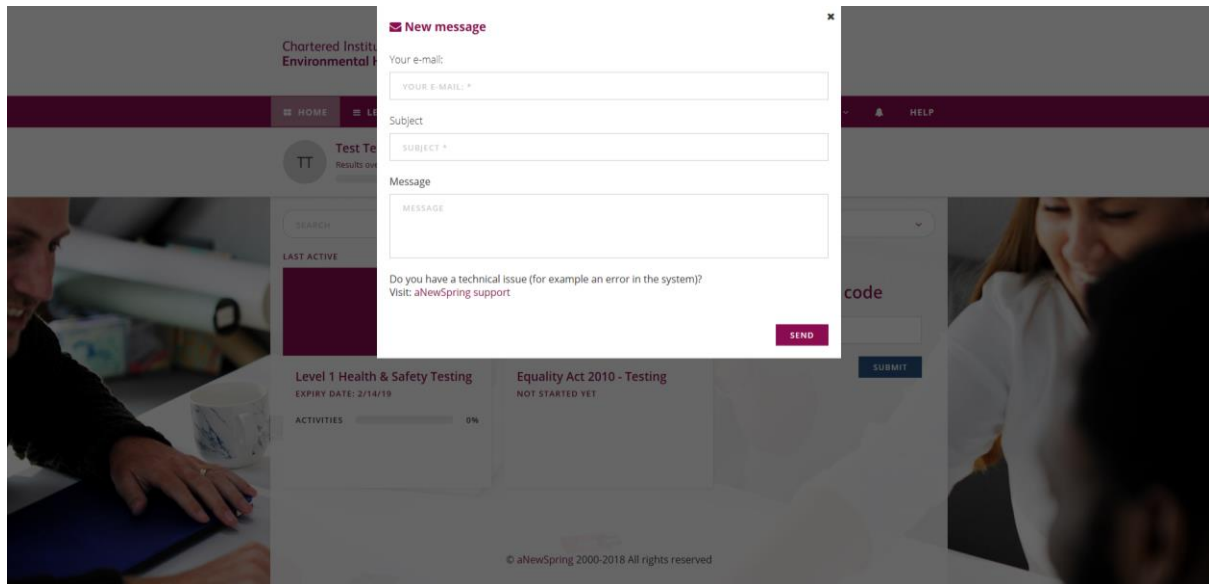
New message

×

Your e-mail:

YOUR E-MAIL: *

Subject

SUBJECT *

Message

MESSAGE

Do you have a technical issue (for example an error in the system)?
Visit: aNewSpring support

SEND

Chartered Institu
Environmental H

HOME   ≡ LE

HELP

TT   Test Te
Results ove

SEARCH

LAST ACTIVE

code

SUBMIT

Level 1 Health & Safety Testing
EXPIRY DATE: 2/14/19

ACTIVITIES   0%

Equality Act 2010 - Testing
NOT STARTED YET

© aNewSpring 2000-2018 All rights reserved